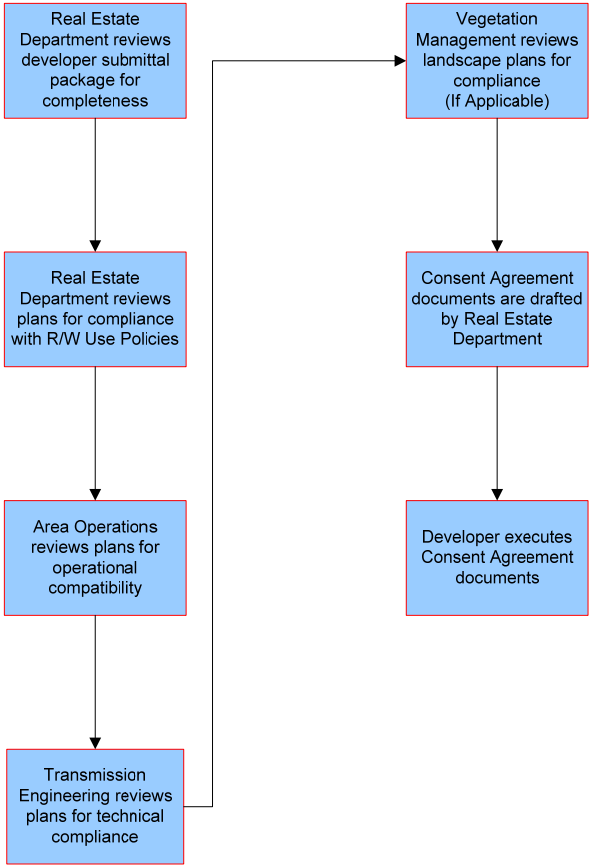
Real Estate Department reviews developer submittal package for completeness

Real Estate Department reviews plans for compliance with R/W Use Policies

Area Operations reviews plans for operational compatibility

Transmission Engineering reviews plans for technical compliance

Vegetation Management reviews landscape plans for compliance (If Applicable)

Consent Agreement documents are drafted by Real Estate Department

Developer executes Consent Agreement documents